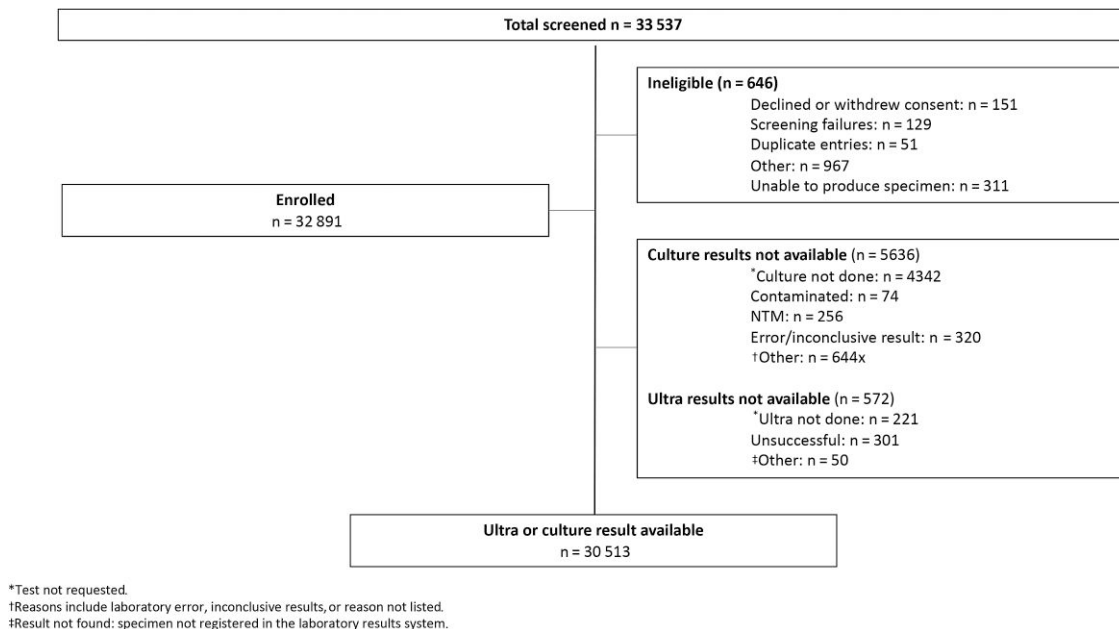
Total screened n = 33 537

Ineligible (n = 646)
Declined or withdrew consent: n = 151
Screening failures: n = 129
Duplicate entries: n = 51
Other: n = 967
Unable to produce specimen: n = 311

Enrolled
n = 32 891

Culture results not available (n = 5636)
*Culture not done: n = 4342
Contaminated: n = 74
NTM: n = 256
Error/inconclusive result: n = 320
†Other: n = 644x

Ultra results not available (n = 572)
*Ultra not done: n = 221
Unsuccessful: n = 301
‡Other: n = 50

Ultra or culture result available
n = 30 513

*Test not requested.
†Reasons include laboratory error, inconclusive results, or reason not listed.
‡Result not found: specimen not registered in the laboratory results system.